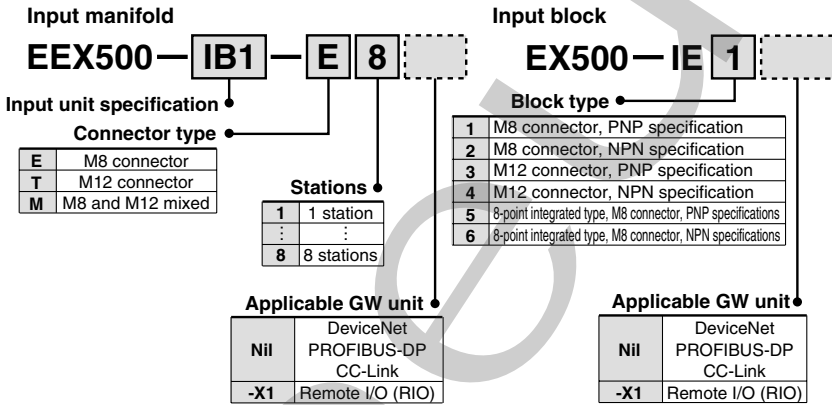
Input manifold

EEX500 — IB1 — E 8

Input unit specification

Connector type

| E | M8 connector |
|---|---|
| T | M12 connector |
| M | M8 and M12 mixed |

Stations

| 1 | 1 station |
|---|---|
| ⋮ | ⋮ |
| 8 | 8 stations |

Applicable GW unit

| Nil | DeviceNet PROFIBUS-DP CC-Link |
|---|---|
| -X1 | Remote I/O (RIO) |

Input block

EX500 — IE 1

Block type

| 1 | M8 connector, PNP specification |
|---|---|
| 2 | M8 connector, NPN specification |
| 3 | M12 connector, PNP specification |
| 4 | M12 connector, NPN specification |
| 5 | 8-point integrated type, M8 connector, PNP specifications |
| 6 | 8-point integrated type, M8 connector, NPN specifications |

Applicable GW unit

| Nil | DeviceNet PROFIBUS-DP CC-Link |
|---|---|
| -X1 | Remote I/O (RIO) |